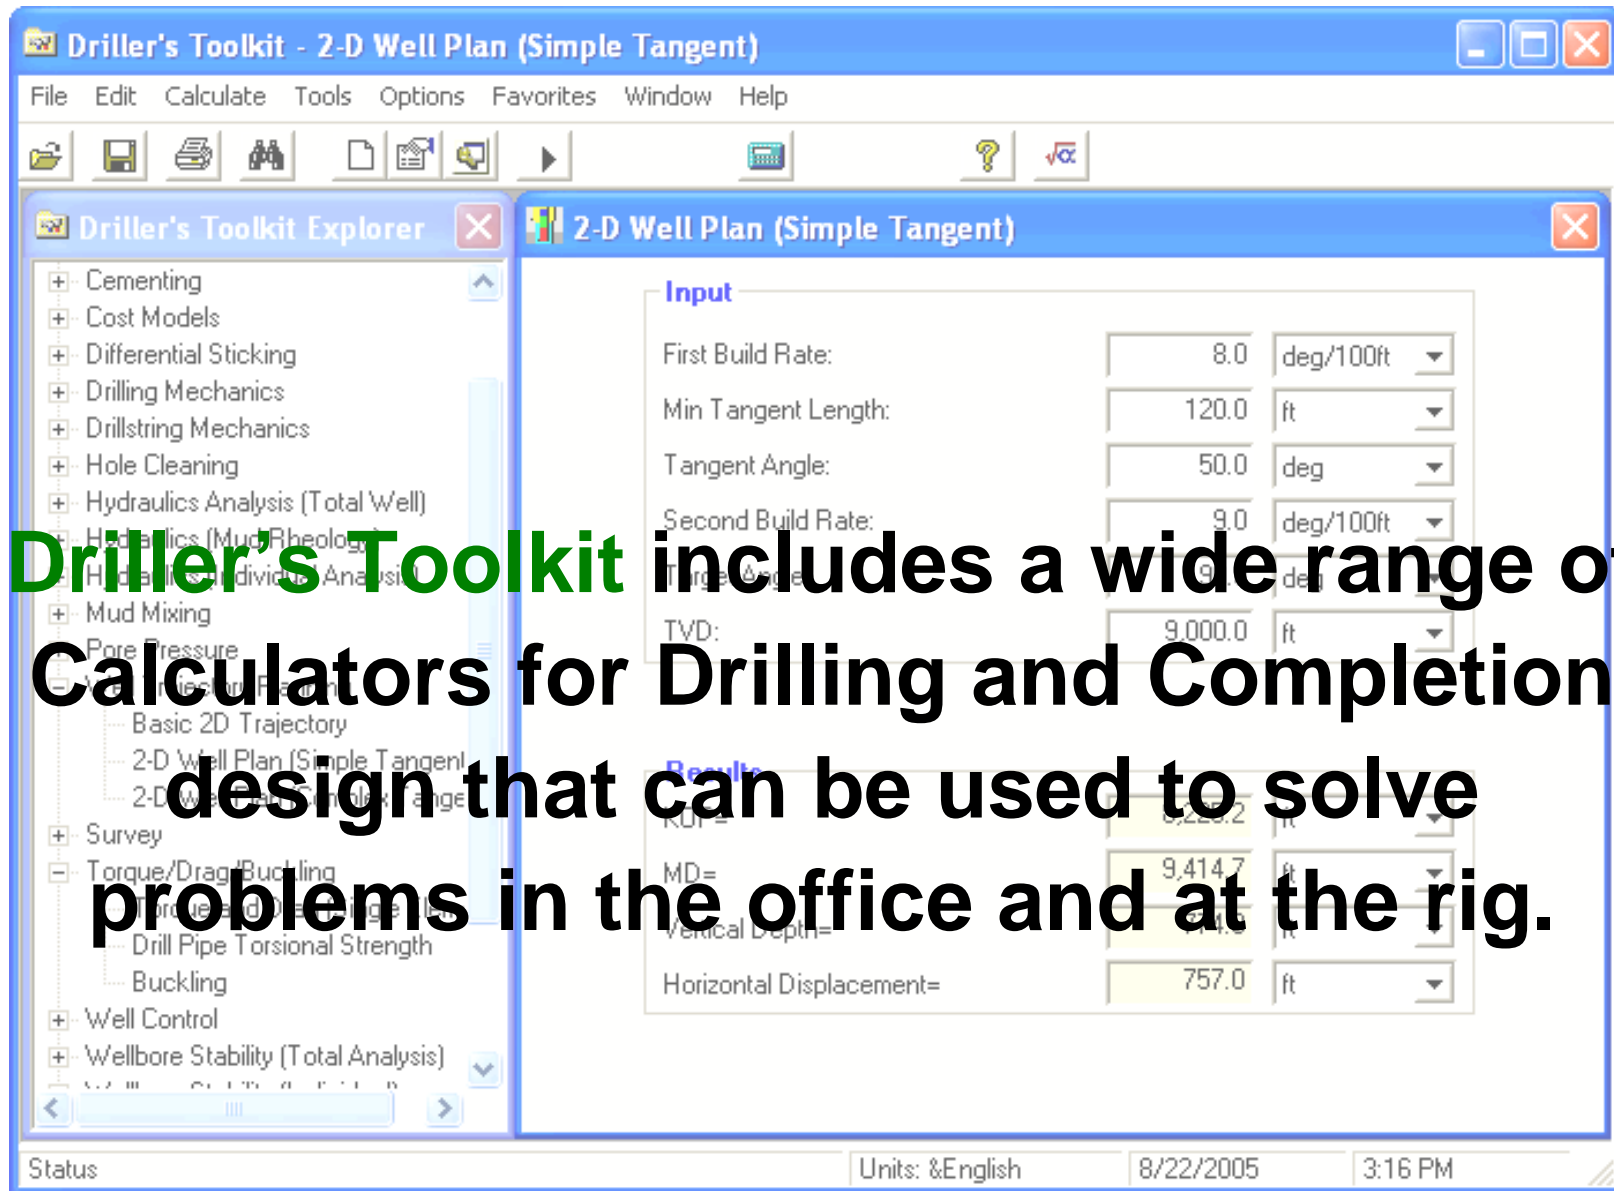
Driller's Toolkit - 2-D Well Plan (Simple Tangent)

File Edit Calculate Tools Options Favorites Window Help

Driller's Toolkit Explorer

Cementing
Cost Models
Differential Sticking
Drilling Mechanics
Drillstring Mechanics
Hole Cleaning
Hydraulics Analysis (Total Well)
Hydraulics (Mud Rheology)
Hydraulics (Individual Analysis)
Mud Mixing
Pore Pressure
Well Trajectory Planning
Basic 2D Trajectory
2-D Well Plan (Simple Tangent)
2-D Well Plan (Complex Tangent)
Survey
Torque/Drag/Buckling
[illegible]
Drill Pipe Torsional Strength
Buckling
Well Control
Wellbore Stability (Total Analysis)
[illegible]

2-D Well Plan (Simple Tangent)

Input

First Build Rate: 8.0 deg/100ft
Min Tangent Length: 120.0 ft
Tangent Angle: 50.0 deg
Second Build Rate: 9.0 deg/100ft
Target Angle: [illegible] deg
TVD: 9,000.0 ft

Results

KOP= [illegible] ft
MD= 9,414.7 ft
Vertical Depth= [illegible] ft
Horizontal Displacement= 757.0 ft

Status Units: &English 8/22/2005 3:16 PM

Driller's Toolkit includes a wide range of Calculators for Drilling and Completion design that can be used to solve problems in the office and at the rig.